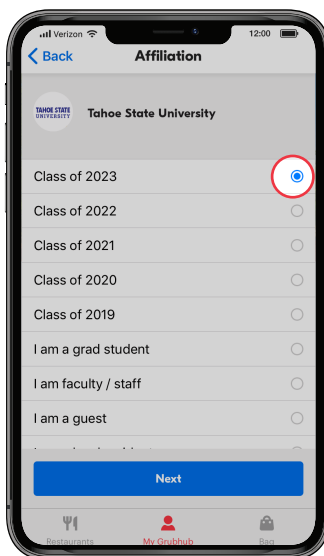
Verizon 12:00

Back Affiliation

TAHOE STATE UNIVERSITY

Tahoe State University

Class of 2023

Class of 2022

Class of 2021

Class of 2020

Class of 2019

I am a grad student

I am faculty / staff

I am a guest

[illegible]

Next

Restaurants My Grubhub Bag